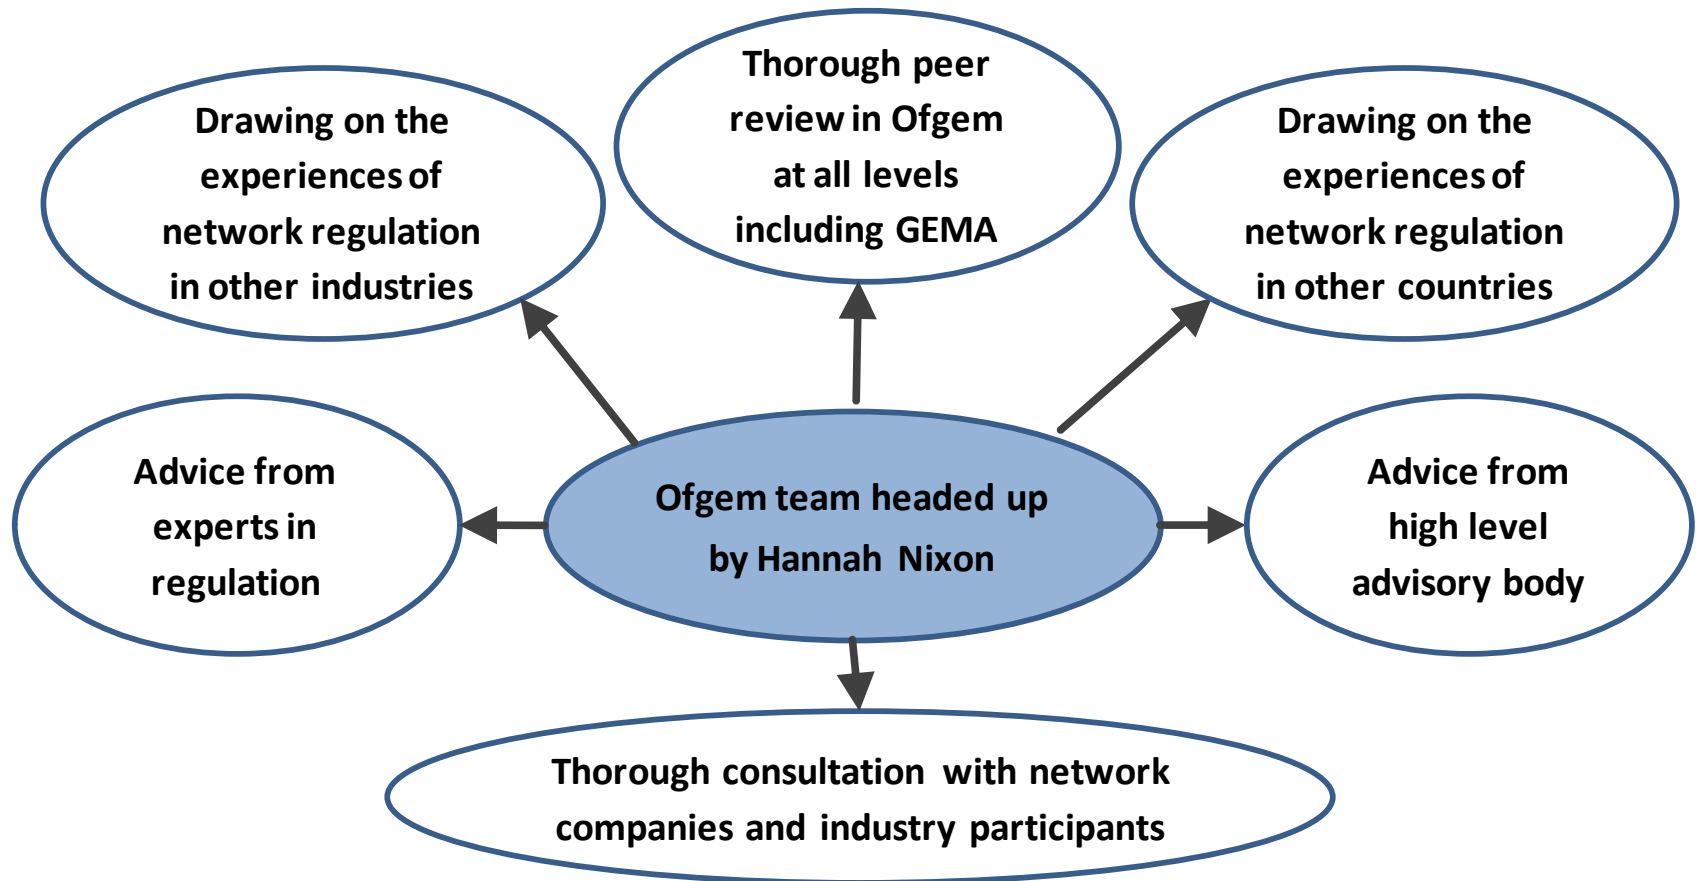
Drawing on the experiences of network regulation in other industries

Thorough peer review in Ofgem at all levels including GEMA

Drawing on the experiences of network regulation in other countries

Advice from experts in regulation

Ofgem team headed up by Hannah Nixon

Advice from high level advisory body

Thorough consultation with network companies and industry participants